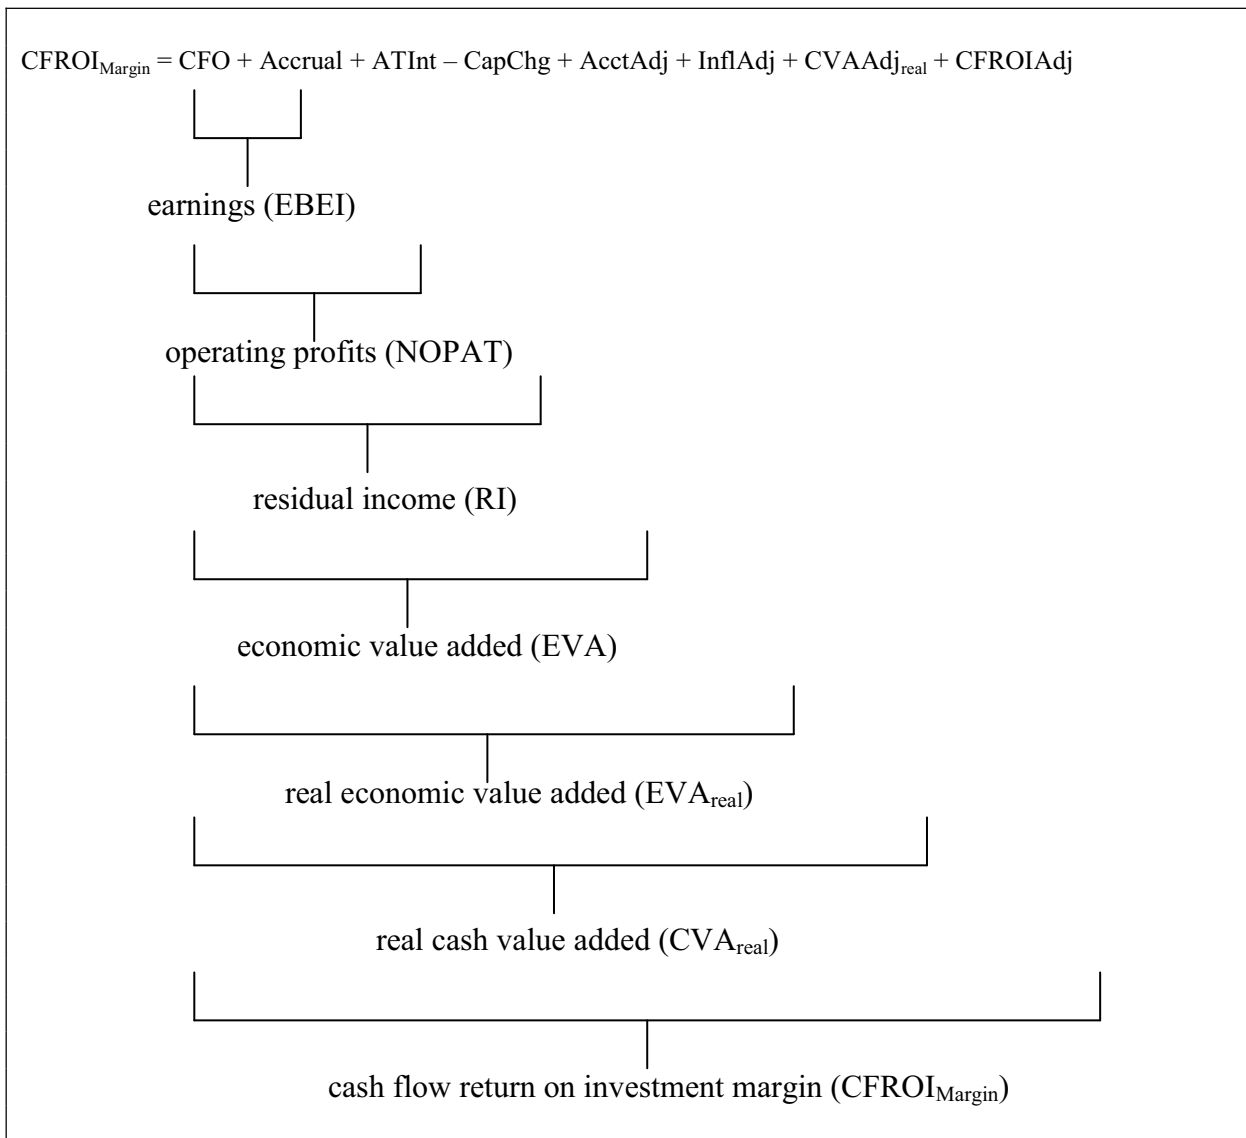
$CFROI_{Margin}$ = CFO + Accrual + ATInt – CapChg + AcctAdj + InflAdj + $CVAAdj_{real}$ + CFROIAdj

earnings (EBEI)

operating profits (NOPAT)

residual income (RI)

economic value added (EVA)

real economic value added ($EVA_{real}$)

real cash value added ($CVA_{real}$)

cash flow return on investment margin ($CFROI_{Margin}$)